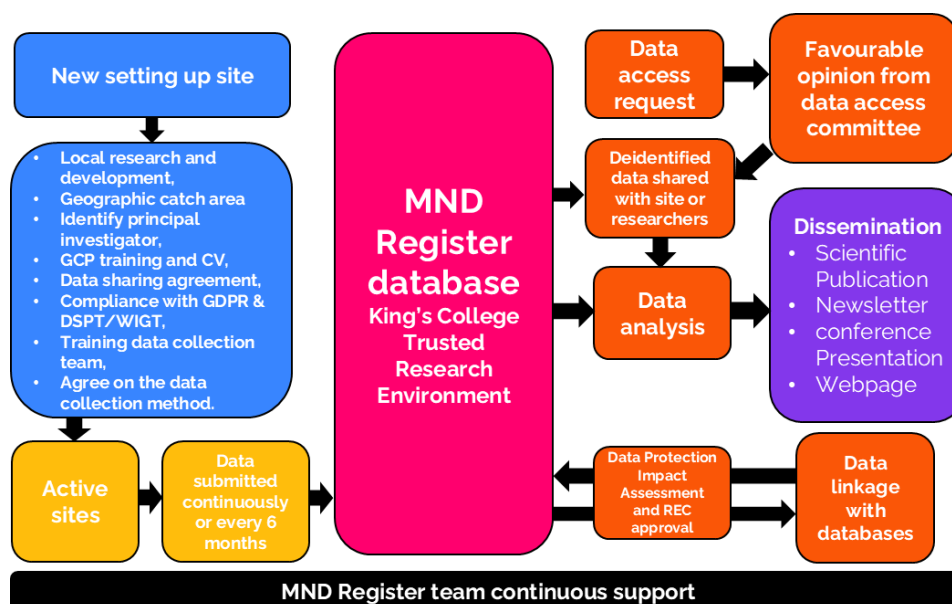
New setting up site

- Local research and development,
- Geographic catch area
- Identify principal investigator,
- GCP training and CV,
- Data sharing agreement,
- Compliance with GDPR & DSPT/WIGT,
- Training data collection team,
- Agree on the data collection method.

Active sites

Data submitted continuously or every 6 months

MND Register database
King's College Trusted Research Environment

Data access request

Favourable opinion from data access committee

Deidentified data shared with site or researchers

Data analysis

Dissemination
- Scientific Publication
- Newsletter
- conference Presentation
- Webpage

Data Protection Impact Assessment and REC approval

Data linkage with databases

MND Register team continuous support